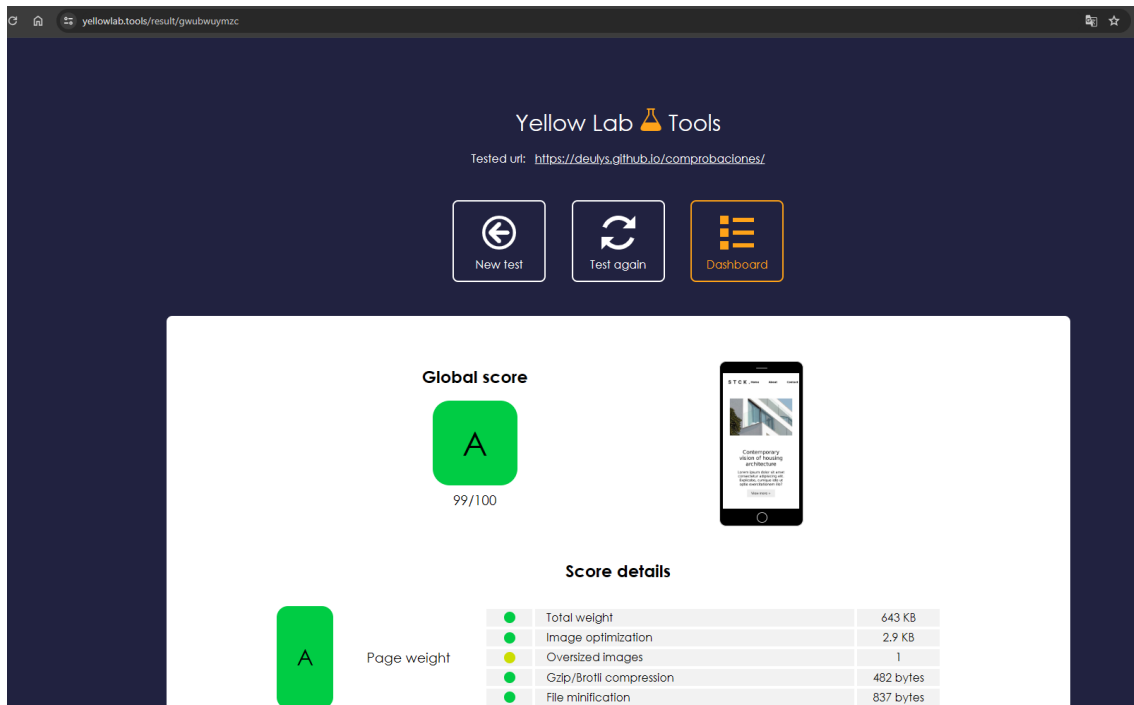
yellowlab.tools/result/gwubwuymzc

Yellow Lab Tools

Tested url: https://deulys.github.io/comprobaciones/

New test

Test again

Dashboard

Global score

A

99/100

STCK. Home About Contact

Contemporary vision of housing architecture

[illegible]

View more

Score details

A

Page weight

| | | |
|---|---|---|
| | Total weight | 643 KB |
| | Image optimization | 2.9 KB |
| | Oversized images | 1 |
| | Gzip/Brotli compression | 482 bytes |
| | File minification | 837 bytes |